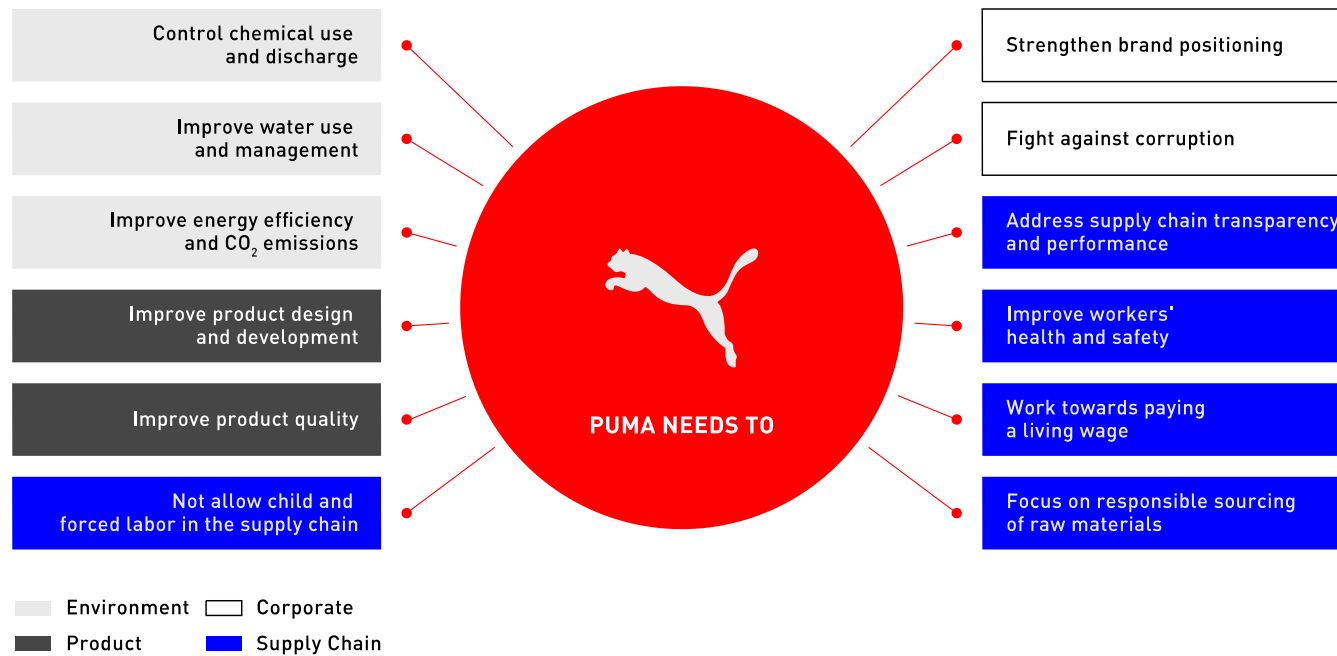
Control chemical use and discharge

Improve water use and management

Improve energy efficiency and $CO_2$ emissions

Improve product design and development

Improve product quality

Not allow child and forced labor in the supply chain

PUMA NEEDS TO

Strengthen brand positioning

Fight against corruption

Address supply chain transparency and performance

Improve workers' health and safety

Work towards paying a living wage

Focus on responsible sourcing of raw materials

Environment
Corporate
Product
Supply Chain